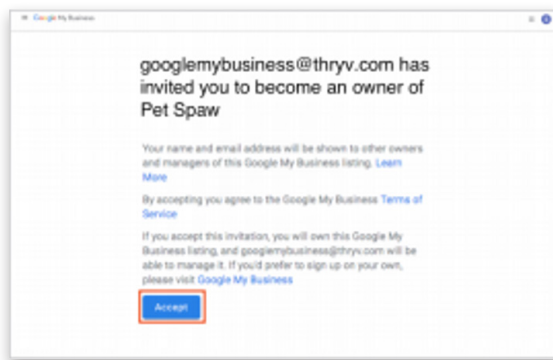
Google My Business

googlemybusiness@thryv.com has invited you to become an owner of Pet Spaw

Your name and email address will be shown to other owners and managers of this Google My Business listing. Learn More

By accepting you agree to the Google My Business Terms of Service

If you accept this invitation, you will own this Google My Business listing, and googlemybusiness@thryv.com will be able to manage it. If you'd prefer to sign up on your own, please visit Google My Business

Accept